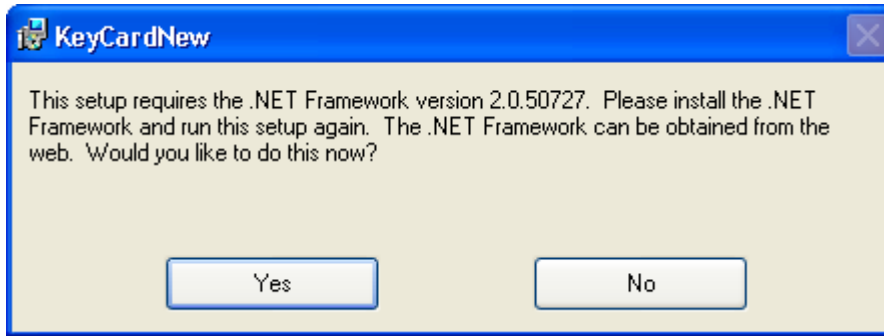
KeyCardNew

This setup requires the .NET Framework version 2.0.50727. Please install the .NET Framework and run this setup again. The .NET Framework can be obtained from the web. Would you like to do this now?

Yes

No